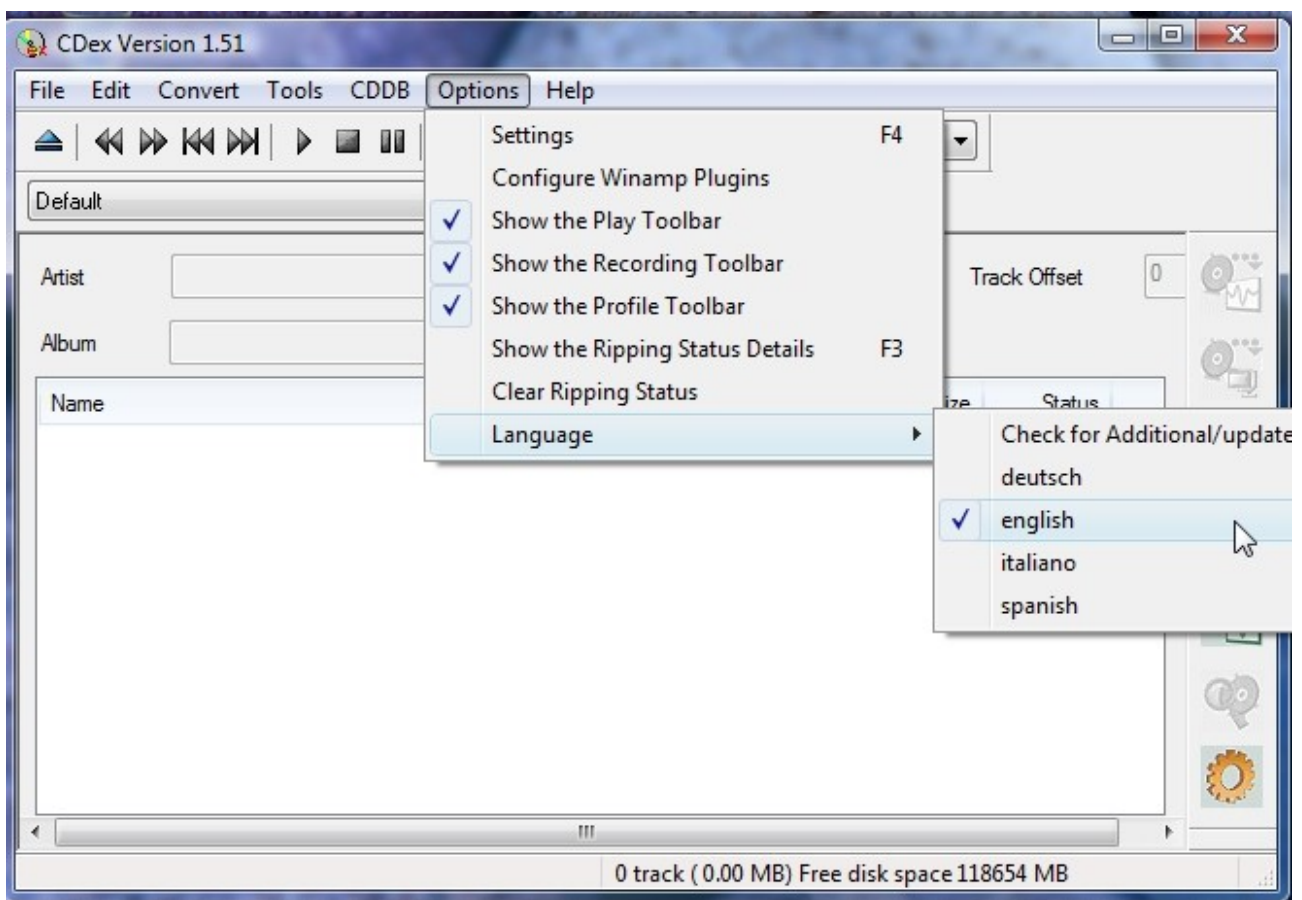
CDex Version 1.51

File Edit Convert Tools CDDB Options Help

Default

Artist

Album

Name

Settings F4
Configure Winamp Plugins
✓ Show the Play Toolbar
✓ Show the Recording Toolbar
✓ Show the Profile Toolbar
Show the Ripping Status Details F3
Clear Ripping Status
Language

Track Offset 0

ize Status

Check for Additional/update
deutsch
✓ english
italiano
spanish

0 track ( 0.00 MB) Free disk space 118654 MB